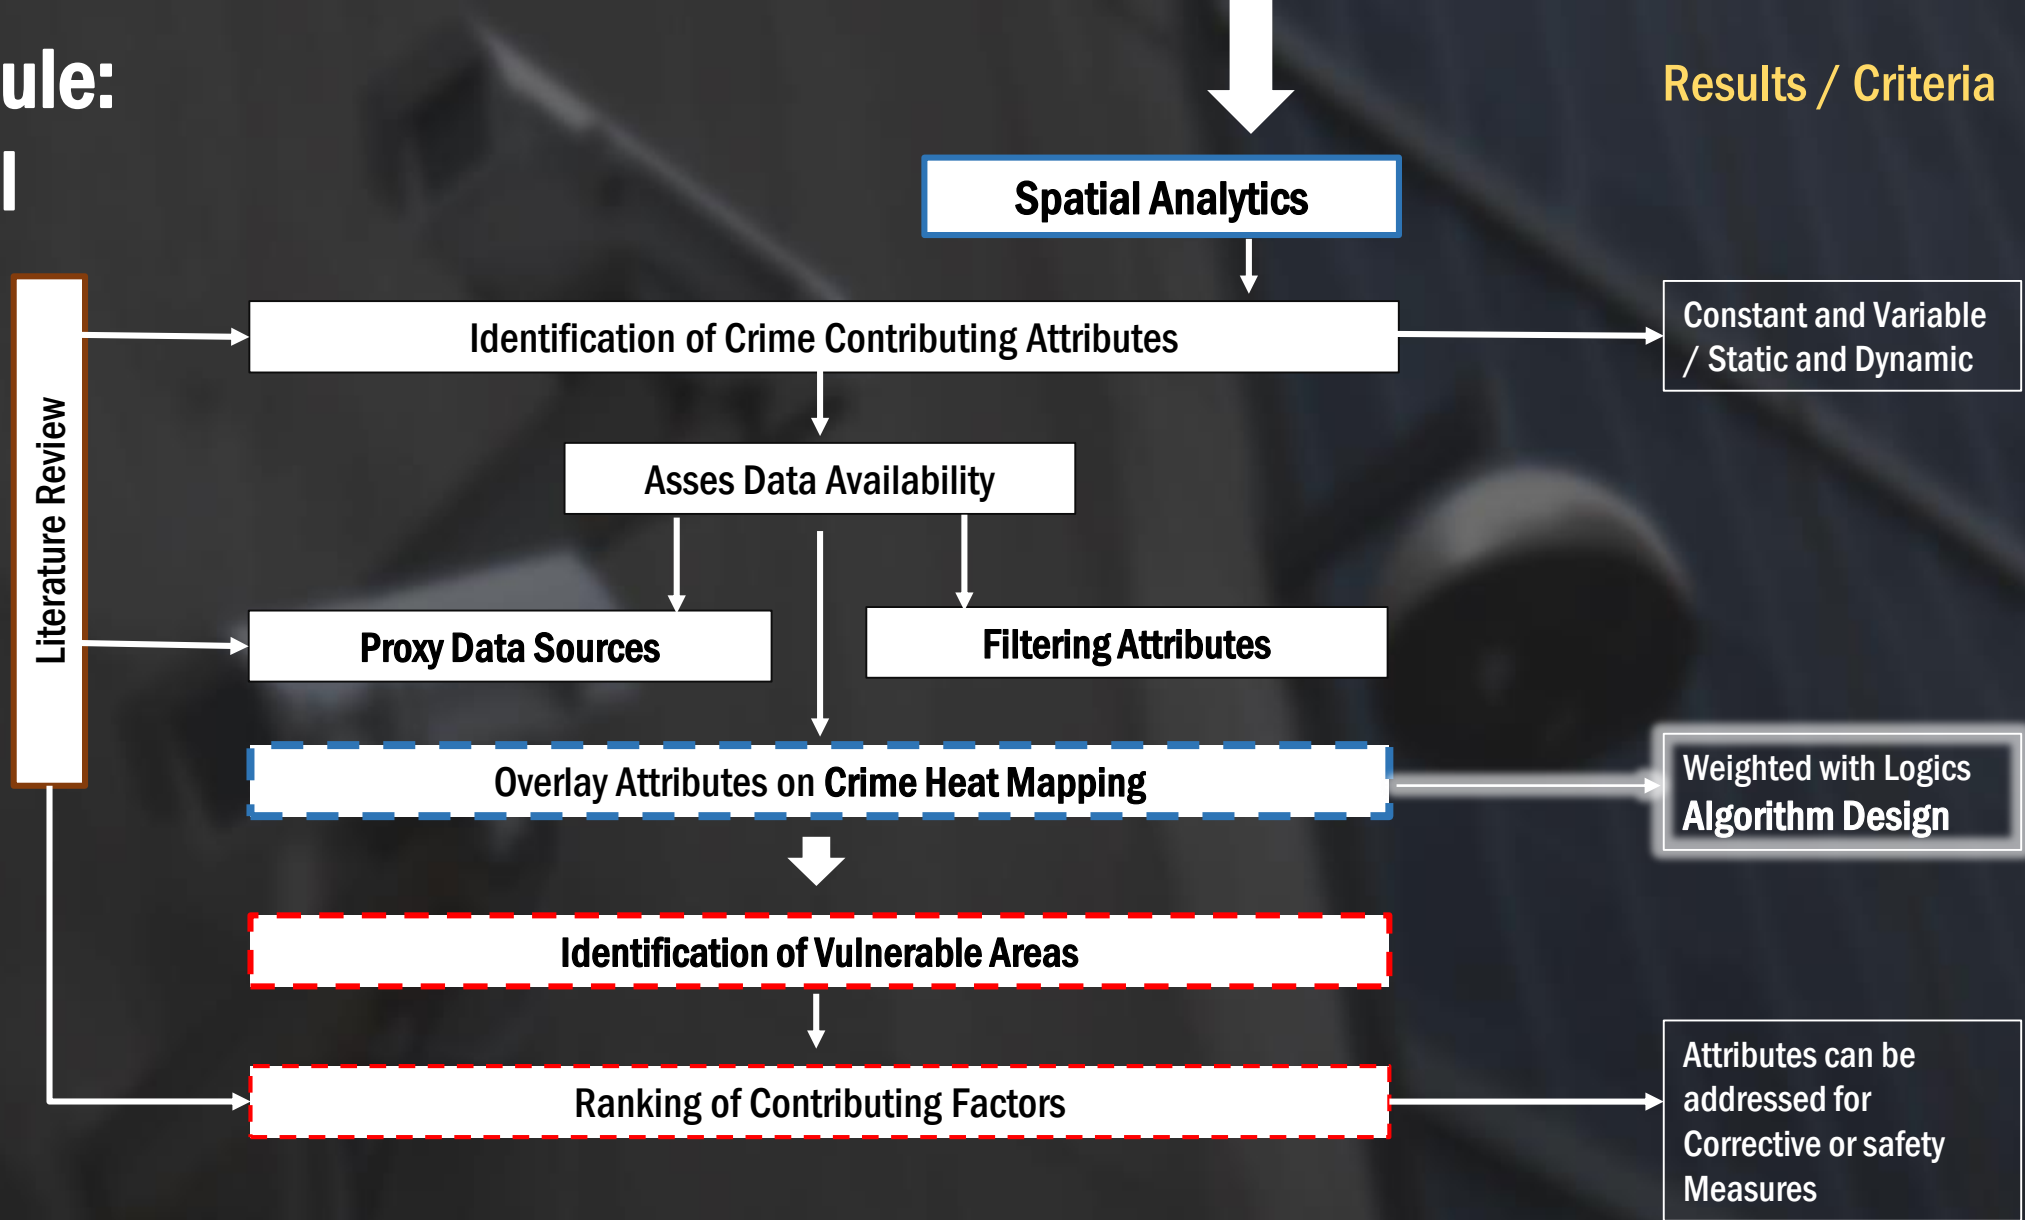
ule:
l

Results / Criteria

Spatial Analytics

Literature Review

Identification of Crime Contributing Attributes

Constant and Variable / Static and Dynamic

Asses Data Availability

Proxy Data Sources

Filtering Attributes

Overlay Attributes on Crime Heat Mapping

Weighted with Logics
Algorithm Design

Identification of Vulnerable Areas

Ranking of Contributing Factors

Attributes can be addressed for Corrective or safety Measures